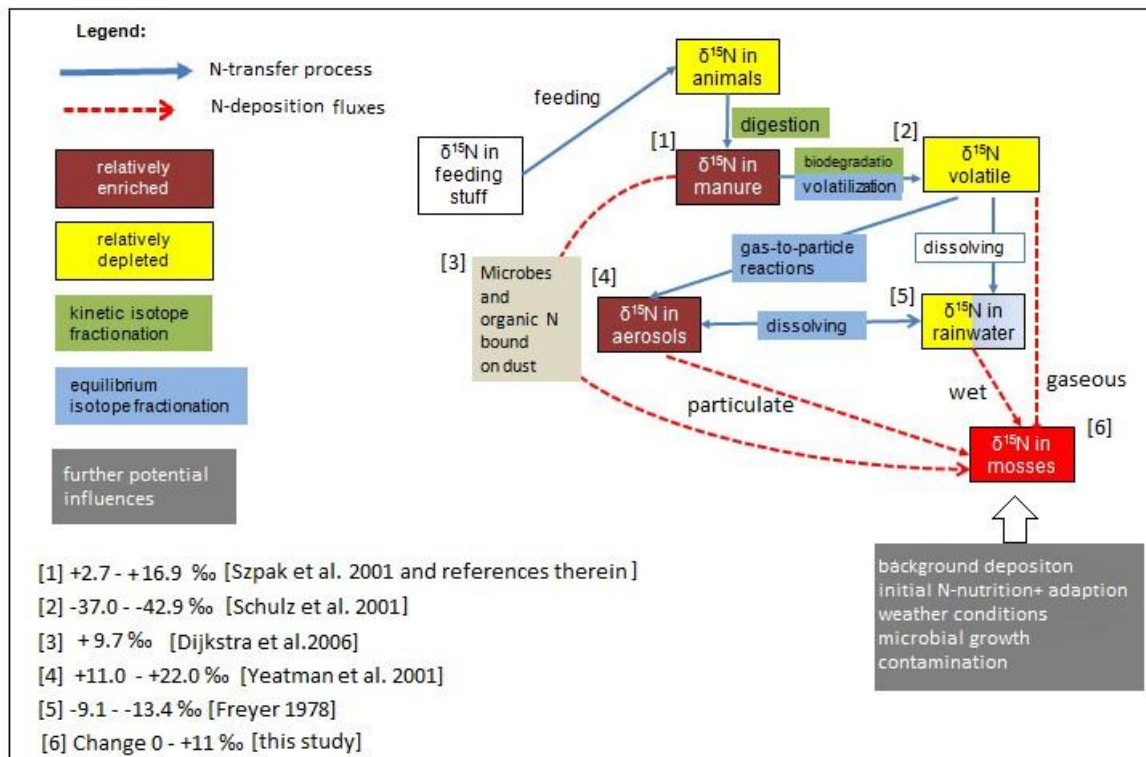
Legend:

N-transfer process

N-deposition fluxes

relatively enriched

relatively depleted

kinetic isotope fractionation

equilibrium isotope fractionation

further potential influences

$\delta^{15}$N in animals

feeding

digestion

$\delta^{15}$N in feeding stuff

[1]

$\delta^{15}$N in manure

biodegradatio

volatilization

[2]

$\delta^{15}$N volatile

gas-to-particle reactions

dissolving

[3]

Microbes and organic N bound on dust

[4]

$\delta^{15}$N in aerosols

dissolving

[5]

$\delta^{15}$N in rainwater

wet

gaseous

particulate

[6]

$\delta^{15}$N in mosses

background depositon
initial N-nutrition+ adaption
weather conditions
microbial growth
contamination

[1] +2.7 - +16.9 ‰ [Szpak et al. 2001 and references therein]
[2] -37.0 - -42.9 ‰ [Schulz et al. 2001]
[3] + 9.7 ‰ [Dijkstra et al.2006]
[4] +11.0 - +22.0 ‰ [Yeatman et al. 2001]
[5] -9.1 - -13.4 ‰ [Freyer 1978]
[6] Change 0 - +11 ‰ [this study]